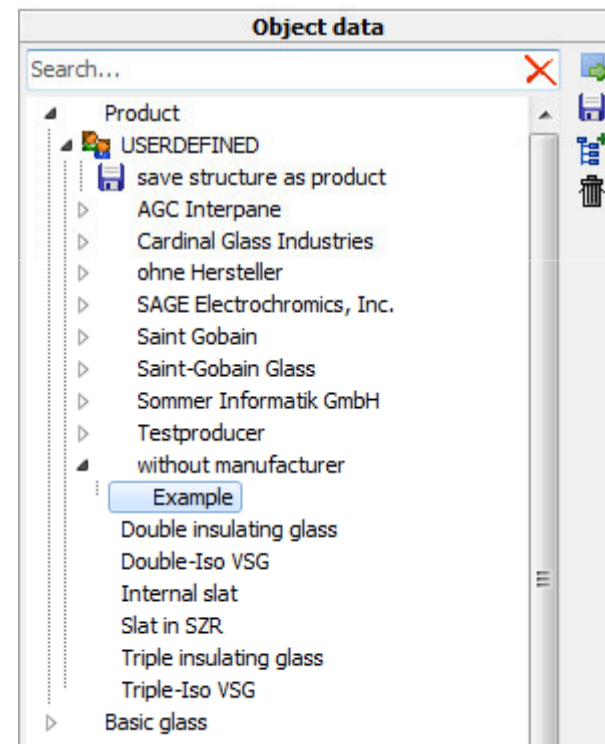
Object data

Search...

Product
USERDEFINED
save structure as product
AGC Interpane
Cardinal Glass Industries
ohne Hersteller
SAGE Electrochromics, Inc.
Saint Gobain
Saint-Gobain Glass
Sommer Informatik GmbH
Testproducer
without manufacturer
Example
Double insulating glass
Double-Iso VSG
Internal slat
Slat in SZR
Triple insulating glass
Triple-Iso VSG
Basic glass